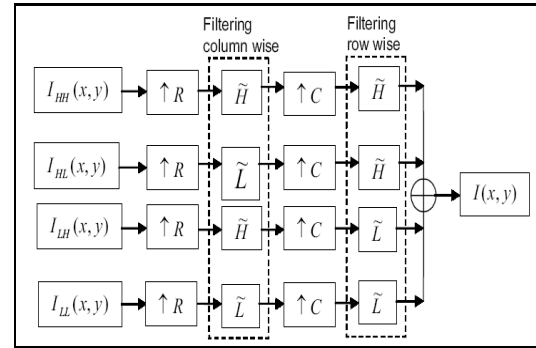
Filtering column wise

Filtering row wise

$I_{HH}(x,y)$ $\uparrow R$ $\tilde{H}$ $\uparrow C$ $\tilde{H}$

$I_{HL}(x,y)$ $\uparrow R$ $\tilde{L}$ $\uparrow C$ $\tilde{H}$

$I_{LH}(x,y)$ $\uparrow R$ $\tilde{H}$ $\uparrow C$ $\tilde{L}$

$I_{LL}(x,y)$ $\uparrow R$ $\tilde{L}$ $\uparrow C$ $\tilde{L}$

$\oplus$ $I(x,y)$